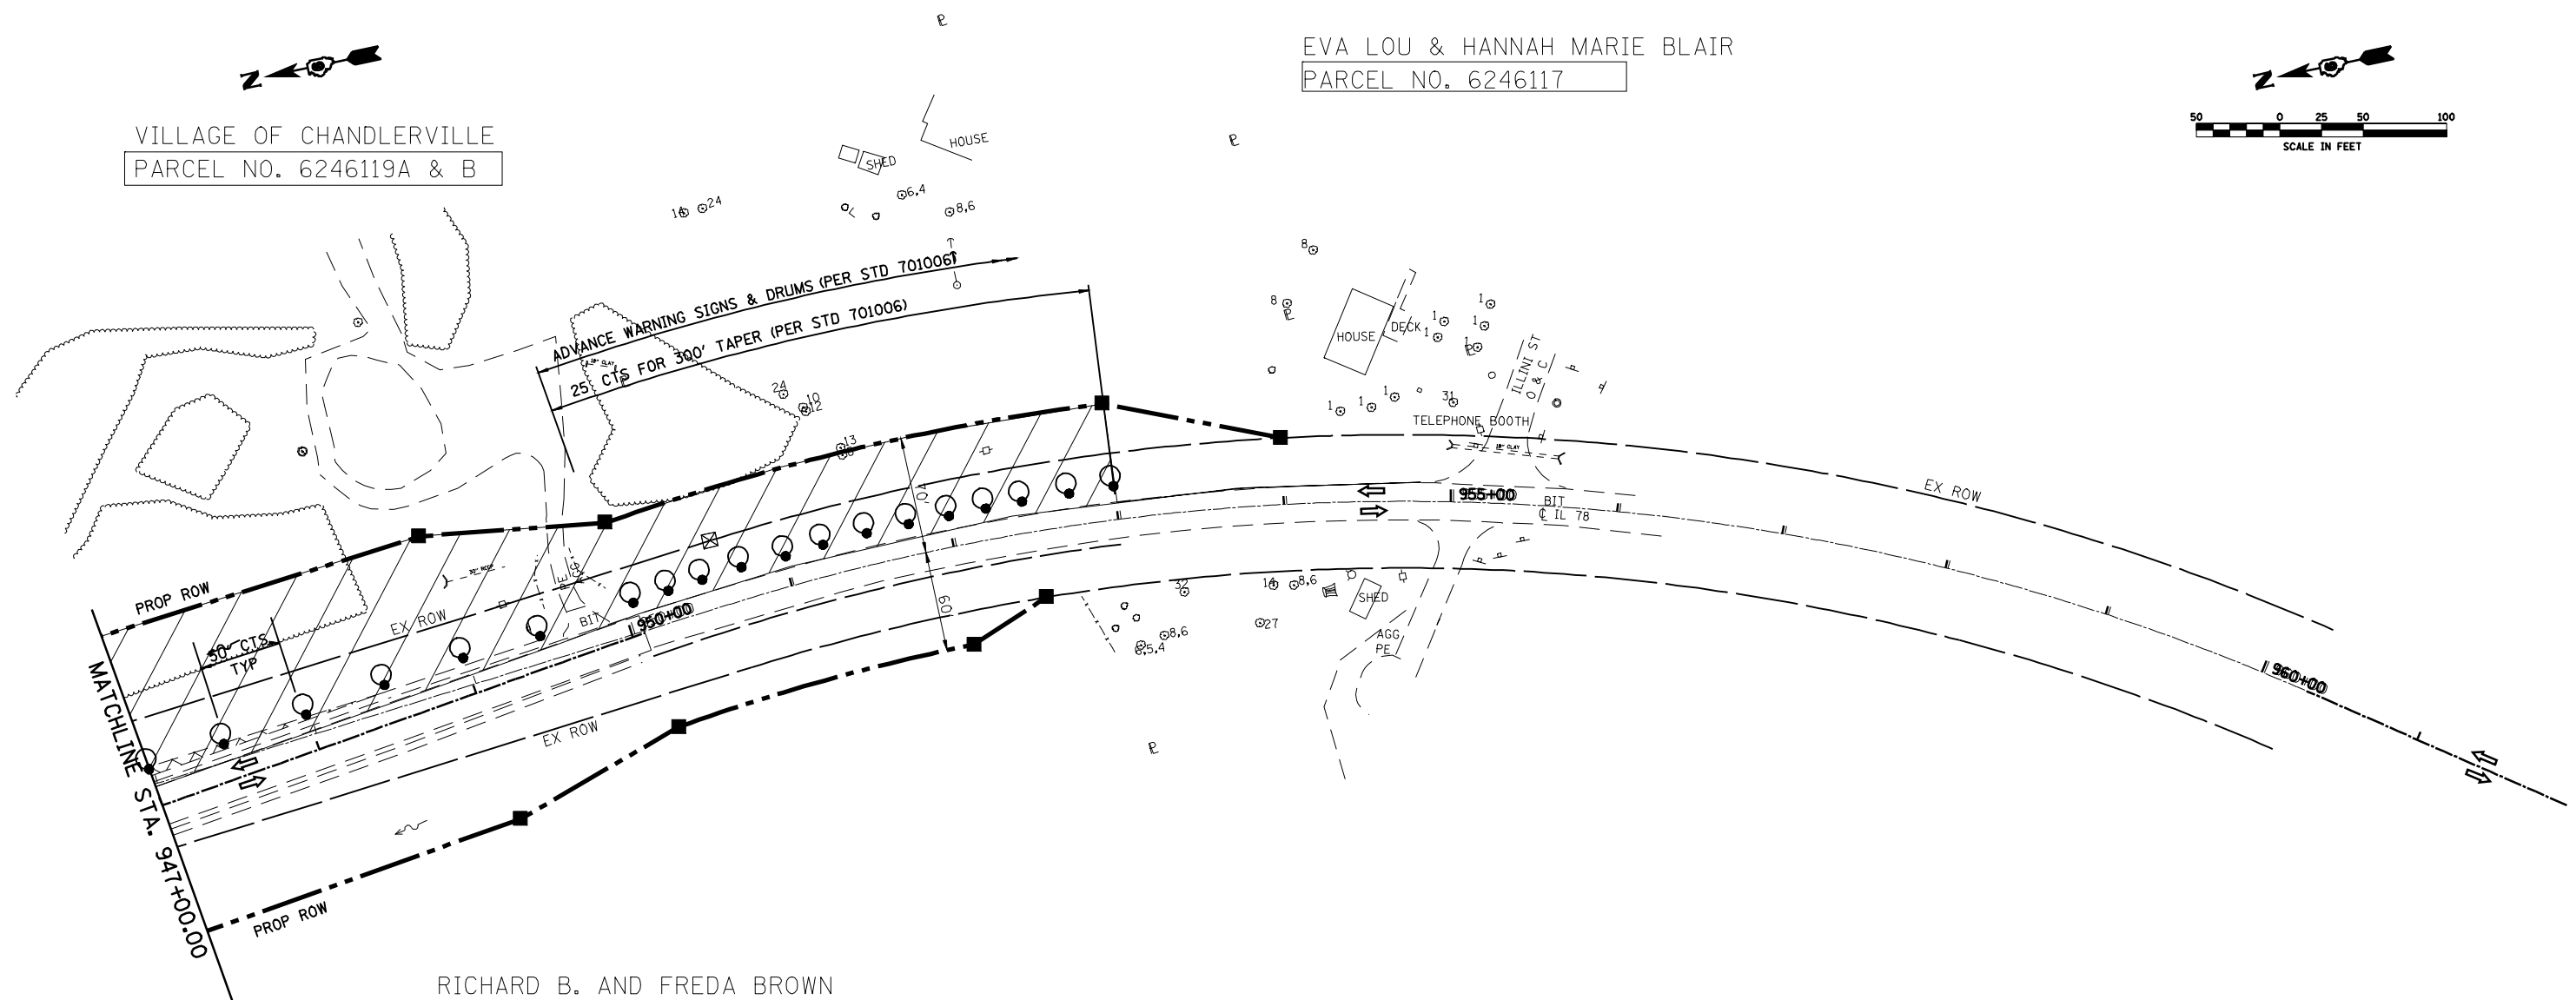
EVA LOU & HANNAH MARIE BLAIR
PARCEL NO. 6246117

N

VILLAGE OF CHANDLERVILLE
PARCEL NO. 6246119A & B

N

50 0 25 50 100
SCALE IN FEET

HOUSE
SHED
6.4
8,6
10
24
8
8
HOUSE
DECK
1
1
1
1
1
1
1
1
1
31
ILLINI ST
O & C
TELEPHONE BOOTH
ADVANCE WARNING SIGNS & DRUMS (PER STD 701006)
25 CTS FOR 300' TAPER (PER STD 701006)
24
10
12
13
EX ROW
955+00
BIT
℄ IL 78
PROP ROW
EX ROW
50' CTS
TYP
BIT
950+00
60
32
14
8,6
SHED
27
8,6
5.4
AGG
PE
960+00
EX ROW
MATCHLINE STA. 947+00.00
PROP ROW

RICHARD B. AND FREDA BROWN